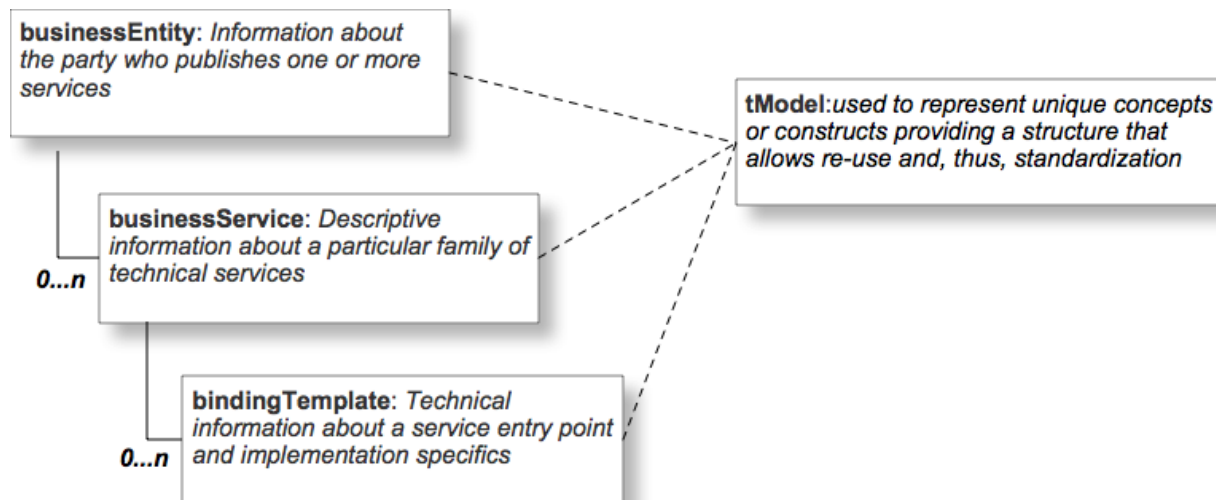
**businessEntity**: *Information about the party who publishes one or more services*

**tModel**:*used to represent unique concepts or constructs providing a structure that allows re-use and, thus, standardization*

**businessService**: *Descriptive information about a particular family of technical services*

**0...n**

**bindingTemplate**: *Technical information about a service entry point and implementation specifics*

**0...n**